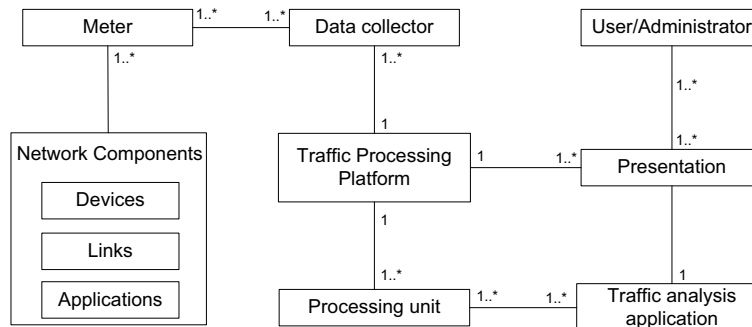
Meter
1..*
1..*
Data collector
User/Administrator
1..*
1..*
1..*
Network Components
Devices
Links
Applications
1
Traffic Processing Platform
1
1..*
1..*
Presentation
1
1..*
1
Processing unit
1..*
1..*
Traffic analysis application